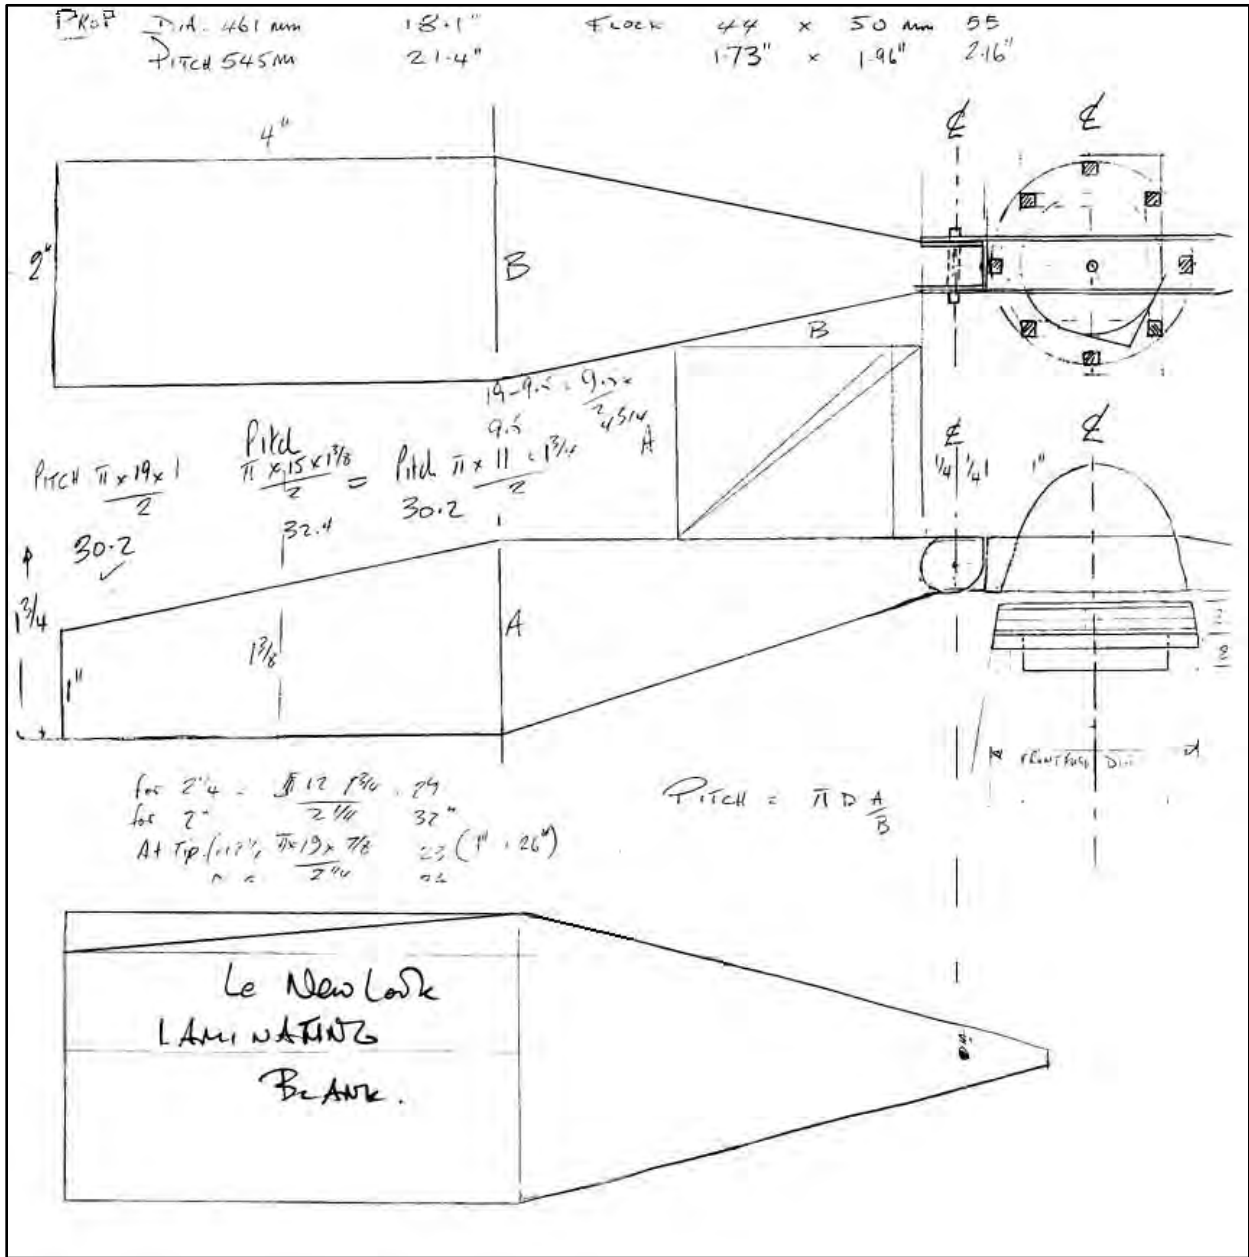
PROP DIA. 461 mm 18.1" FLOCK 44 × 50 mm 55
PITCH 545 mm 21.4" 1.73" × 1.96" 2.16"

4"

2"

B

$\mathcal{C}$ $\mathcal{C}$

B

$19 - 9.5 = \frac{9.5 \times}{2}$ 4.514
9.5
A

$\mathcal{C}$ $\mathcal{C}$
1/4 1/4 1"

PITCH $\frac{\pi \times 19 \times 1}{2}$
30.2 ✓

Pitch $\frac{\pi \times 15 \times 1\frac{3}{8}}{2}$ = Pitch $\frac{\pi \times 11 \times 1\frac{3}{4}}{2}$
30.2

32.4

$1\frac{3}{4}$

1"

$1\frac{3}{8}$

A

FRONT FUSE DIA

for 2¼ = $\frac{\pi\ 12\ 1\frac{3}{4}}{2\frac{1}{4}}$ 29
for 2" 32"
At Tip (1½) $\frac{\pi \times 19 \times \frac{7}{8}}{2\frac{1}{4}}$ 23 (1" = 26")
" " 23

PITCH = $\pi D \frac{A}{B}$

Le New Look
LAMINATING
BLANK.